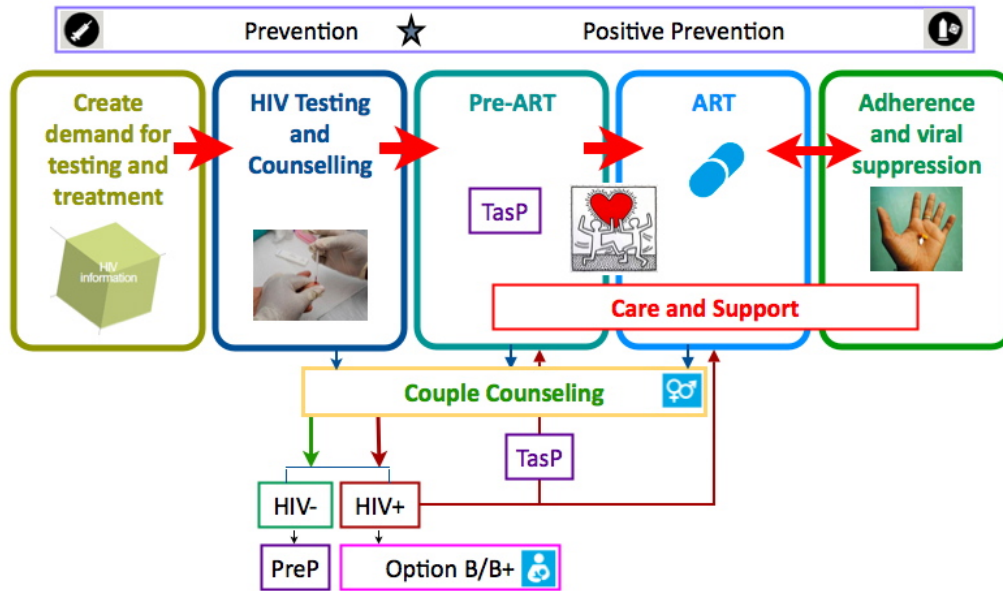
Prevention Positive Prevention

Create demand for testing and treatment

HIV information

HIV Testing and Counselling

Pre-ART

TasP

ART

Adherence and viral suppression

Care and Support

Couple Counseling

TasP

HIV-

HIV+

PreP

Option B/B+